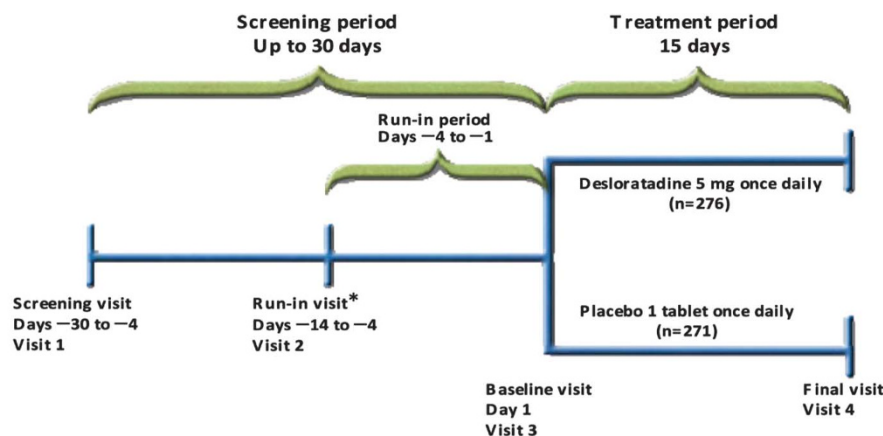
Screening period
Up to 30 days

Treatment period
15 days

Run-in period
Days −4 to −1

Desloratadine 5 mg once daily
(n=276)

Placebo 1 tablet once daily
(n=271)

Screening visit
Days −30 to −4
Visit 1

Run-in visit*
Days −14 to −4
Visit 2

Baseline visit
Day 1
Visit 3

Final visit
Visit 4